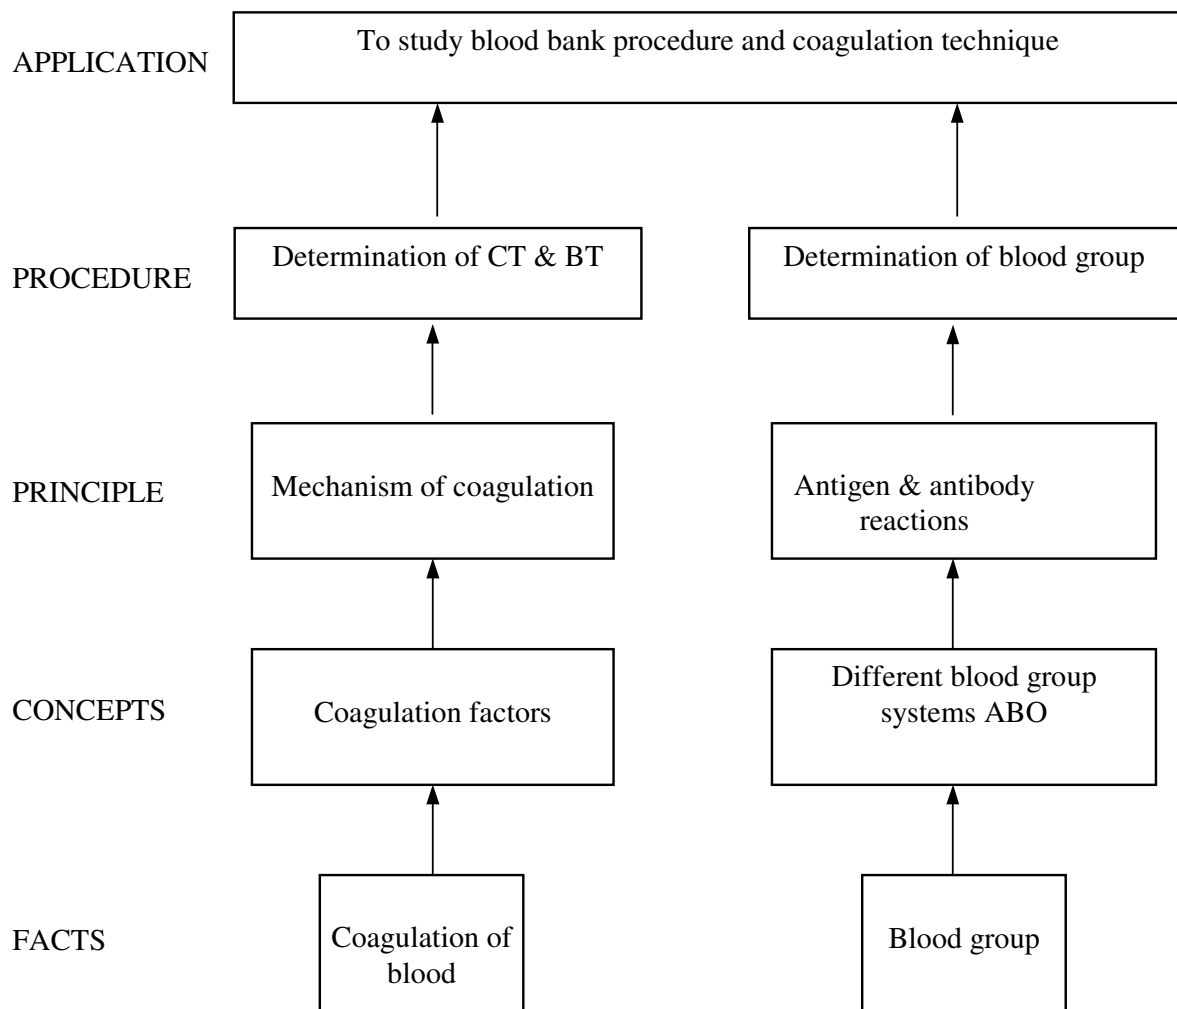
APPLICATION

To study blood bank procedure and coagulation technique

PROCEDURE

Determination of CT & BT

Determination of blood group

PRINCIPLE

Mechanism of coagulation

Antigen & antibody reactions

CONCEPTS

Coagulation factors

Different blood group systems ABO

FACTS

Coagulation of blood

Blood group